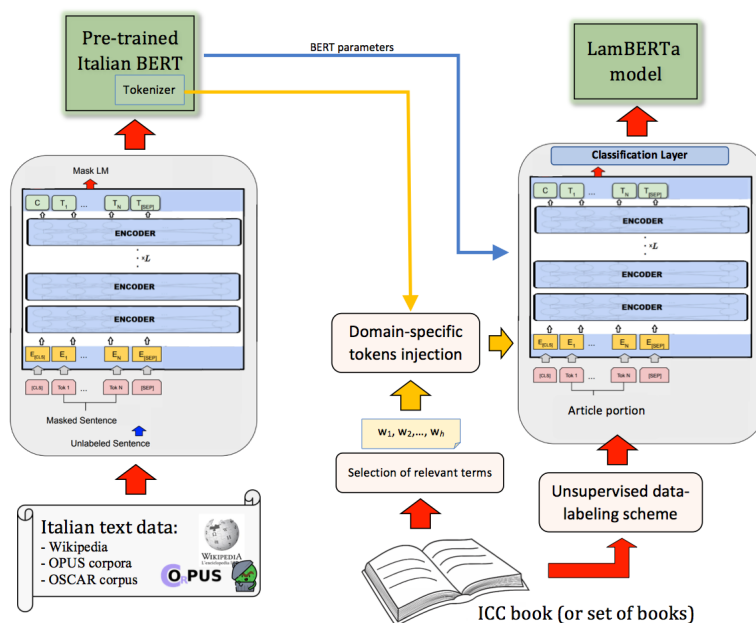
Pre-trained Italian BERT

Tokenizer

BERT parameters

LamBERTa model

Mask LM

C $T_1$ ... $T_N$ $T_{[SEP]}$

ENCODER

$\times L$

ENCODER

ENCODER

$E_{[CLS]}$ $E_1$ ... $E_N$ $E_{[SEP]}$

[CLS] Tok 1 ... Tok N [SEP]

Masked Sentence

Unlabeled Sentence

Classification Layer

C $T_1$ ... $T_N$ $T_{[SEP]}$

ENCODER

$\times L$

ENCODER

ENCODER

$E_{[CLS]}$ $E_1$ ... $E_N$ $E_{[SEP]}$

[CLS] Tok 1 ... Tok N [SEP]

Article portion

Domain-specific tokens injection

$w_1, w_2, ..., w_h$

Selection of relevant terms

Unsupervised data-labeling scheme

Italian text data:
- Wikipedia
- OPUS corpora
- OSCAR corpus

WIKIPEDIA
L'enciclopedia libera

OPUS

ICC book (or set of books)